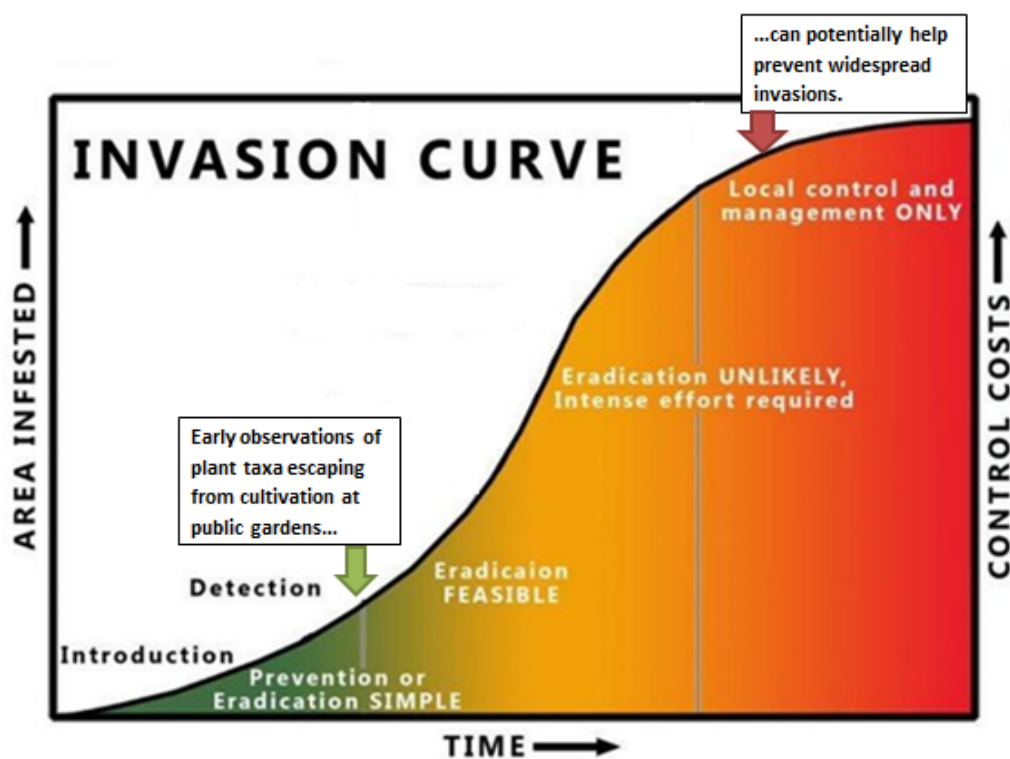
...can potentially help prevent widespread invasions.

INVASION CURVE

Local control and management ONLY

AREA INFESTED

CONTROL COSTS

Eradication UNLIKELY, Intense effort required

Early observations of plant taxa escaping from cultivation at public gardens...

Detection

Eradicaion FEASIBLE

Introduction

Prevention or Eradication SIMPLE

TIME